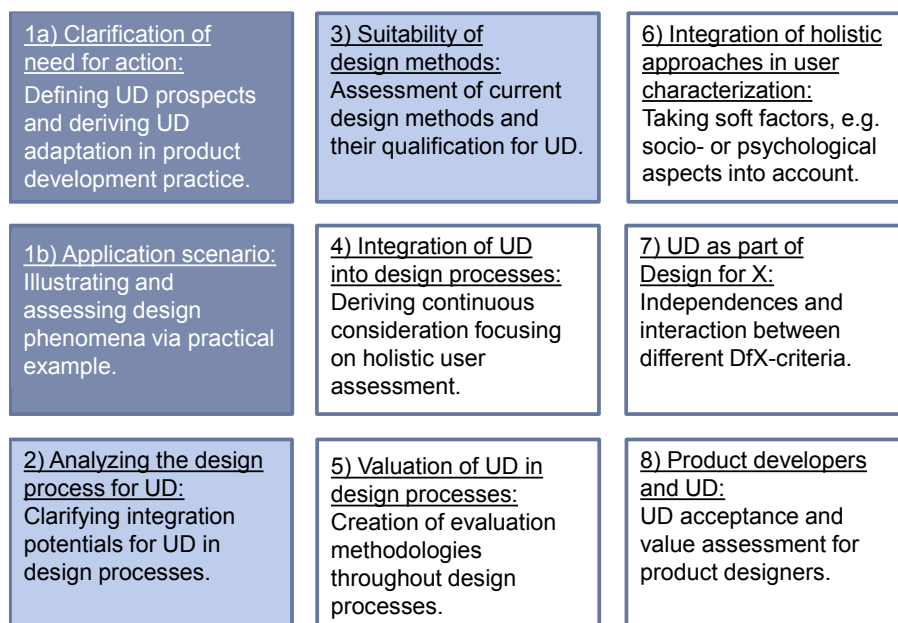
1a) Clarification of need for action:
Defining UD prospects and deriving UD adaptation in product development practice.

1b) Application scenario:
Illustrating and assessing design phenomena via practical example.

2) Analyzing the design process for UD:
Clarifying integration potentials for UD in design processes.

3) Suitability of design methods:
Assessment of current design methods and their qualification for UD.

4) Integration of UD into design processes:
Deriving continuous consideration focusing on holistic user assessment.

5) Valuation of UD in design processes:
Creation of evaluation methodologies throughout design processes.

6) Integration of holistic approaches in user characterization:
Taking soft factors, e.g. socio- or psychological aspects into account.

7) UD as part of Design for X:
Independences and interaction between different DfX-criteria.

8) Product developers and UD:
UD acceptance and value assessment for product designers.